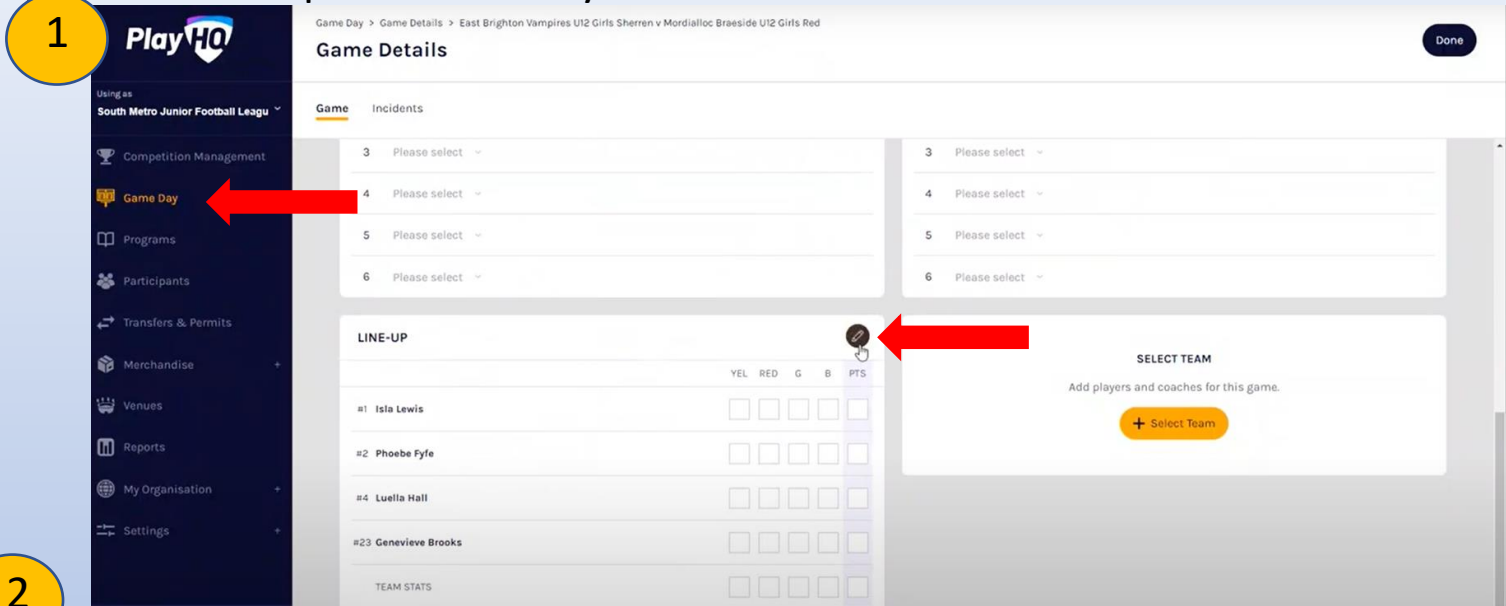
1

PlayHQ

Using as
South Metro Junior Football Leagu

Competition Management
Game Day
Programs
Participants
Transfers & Permits
Merchandise
Venues
Reports
My Organisation
Settings

2

Game Day > Game Details > East Brighton Vampires U12 Girls Sherren v Mordialloc Braeside U12 Girls Red

Game Details

Done

Game Incidents

3 Please select
4 Please select
5 Please select
6 Please select

3 Please select
4 Please select
5 Please select
6 Please select

LINE-UP

| | YEL | RED | G | B | PTS |
|---|---|---|---|---|---|
| #1 Isla Lewis | | | | | |
| #2 Phoebe Fyfe | | | | | |
| #4 Luella Hall | | | | | |
| #23 Genevieve Brooks | | | | | |
| TEAM STATS | | | | | |

SELECT TEAM
Add players and coaches for this game.
+ Select Team